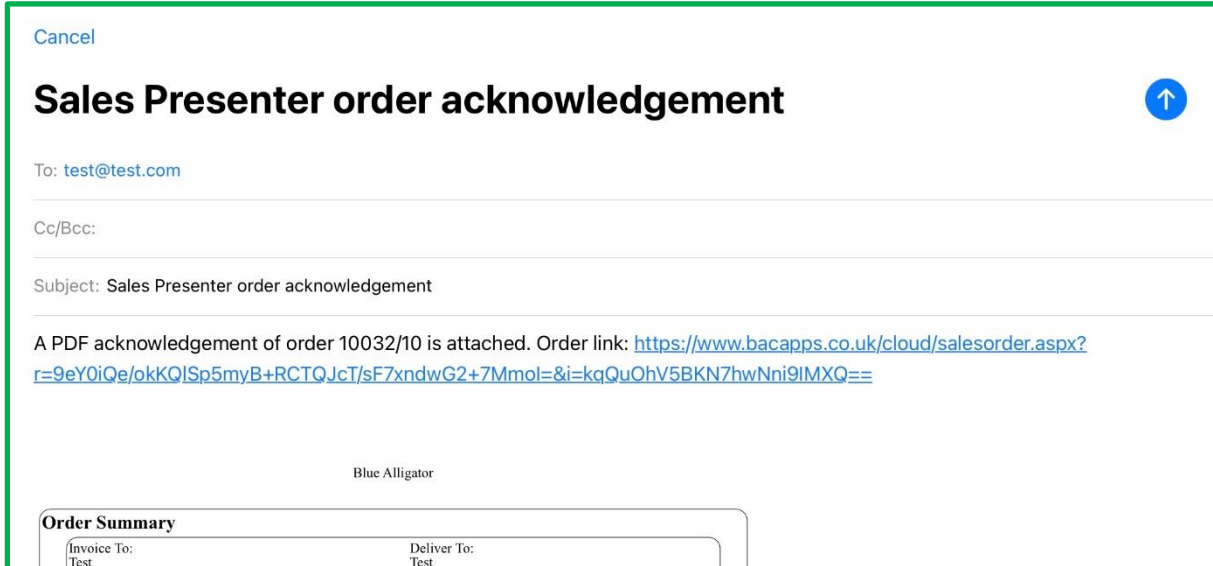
Cancel

Sales Presenter order acknowledgement

To: test@test.com

Cc/Bcc:

Subject: Sales Presenter order acknowledgement

A PDF acknowledgement of order 10032/10 is attached. Order link: https://www.bacapps.co.uk/cloud/salesorder.aspx?r=9eY0iQe/okKQlSp5myB+RCTQJcT/sF7xndwG2+7Mmol=&i=kqQuOhV5BKN7hwNni9IMXQ==

Blue Alligator

Order Summary

Invoice To:
Test

Deliver To:
Test